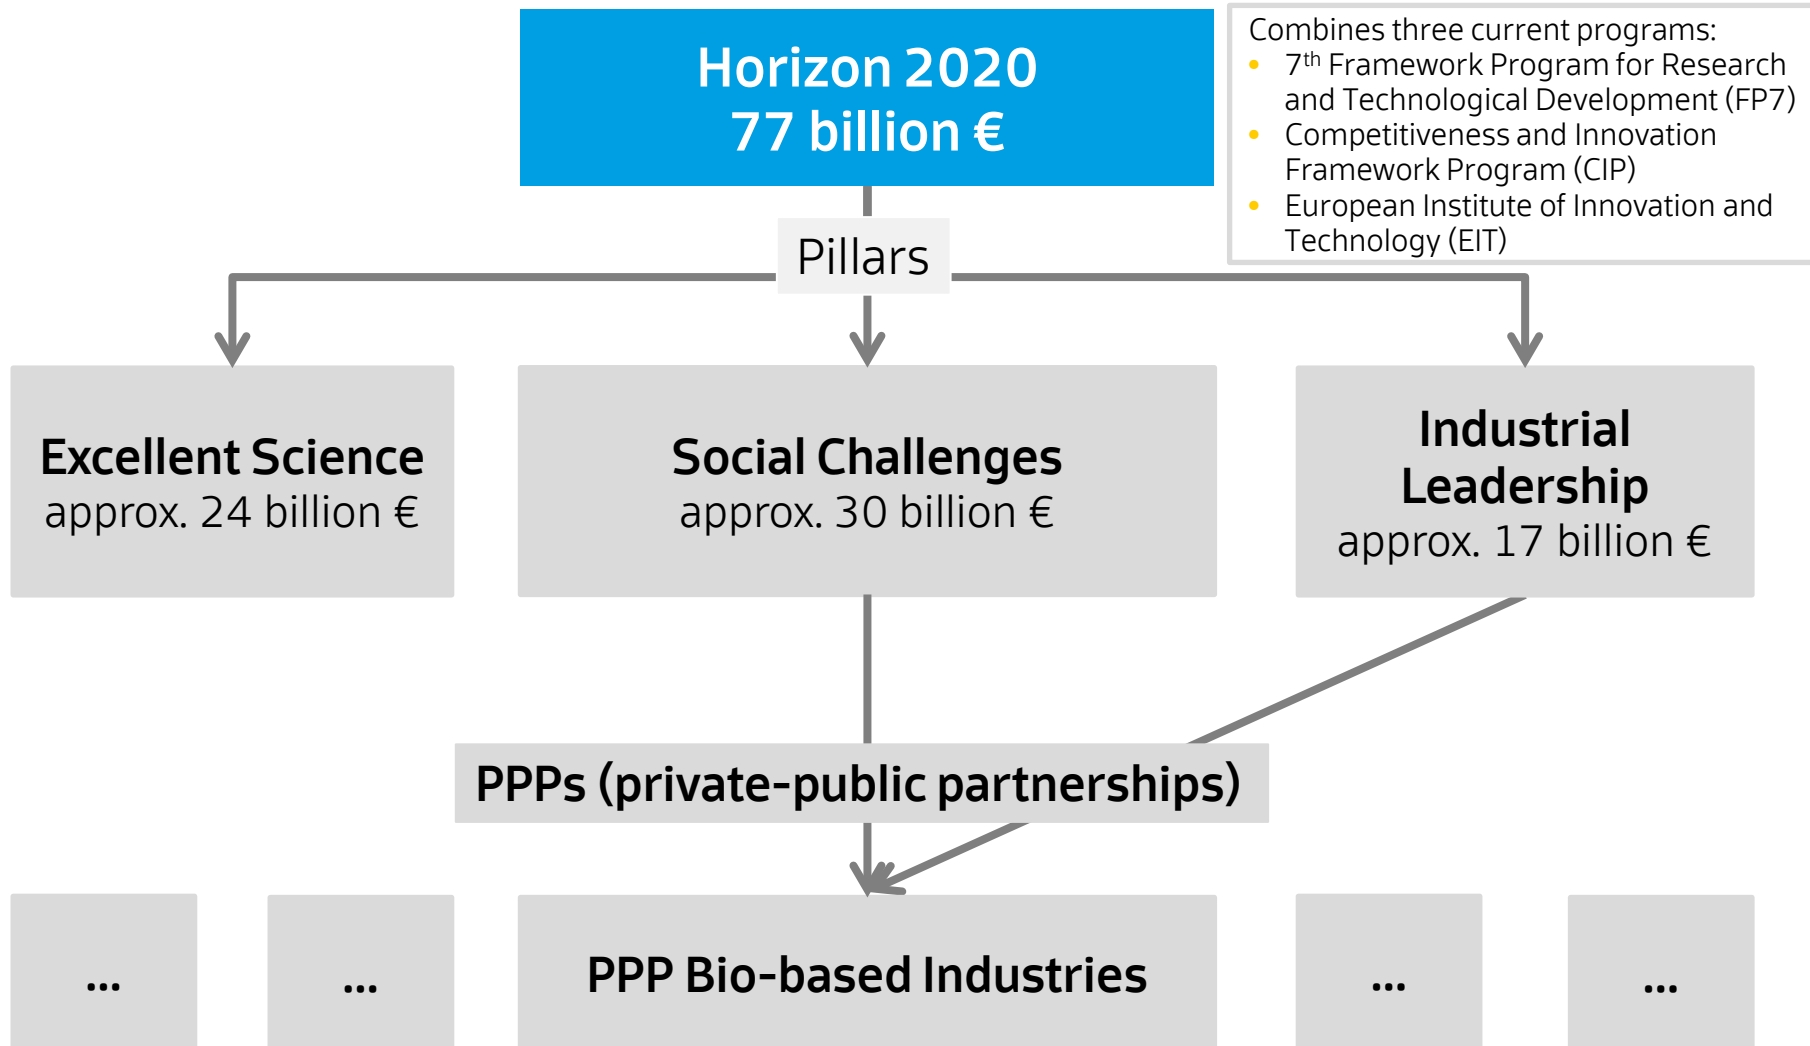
Horizon 2020
77 billion €

Combines three current programs:
- $7^{th}$ Framework Program for Research and Technological Development (FP7)
- Competitiveness and Innovation Framework Program (CIP)
- European Institute of Innovation and Technology (EIT)

Pillars

Excellent Science
approx. 24 billion €

Social Challenges
approx. 30 billion €

Industrial Leadership
approx. 17 billion €

PPPs (private-public partnerships)

...

...

PPP Bio-based Industries

...

...